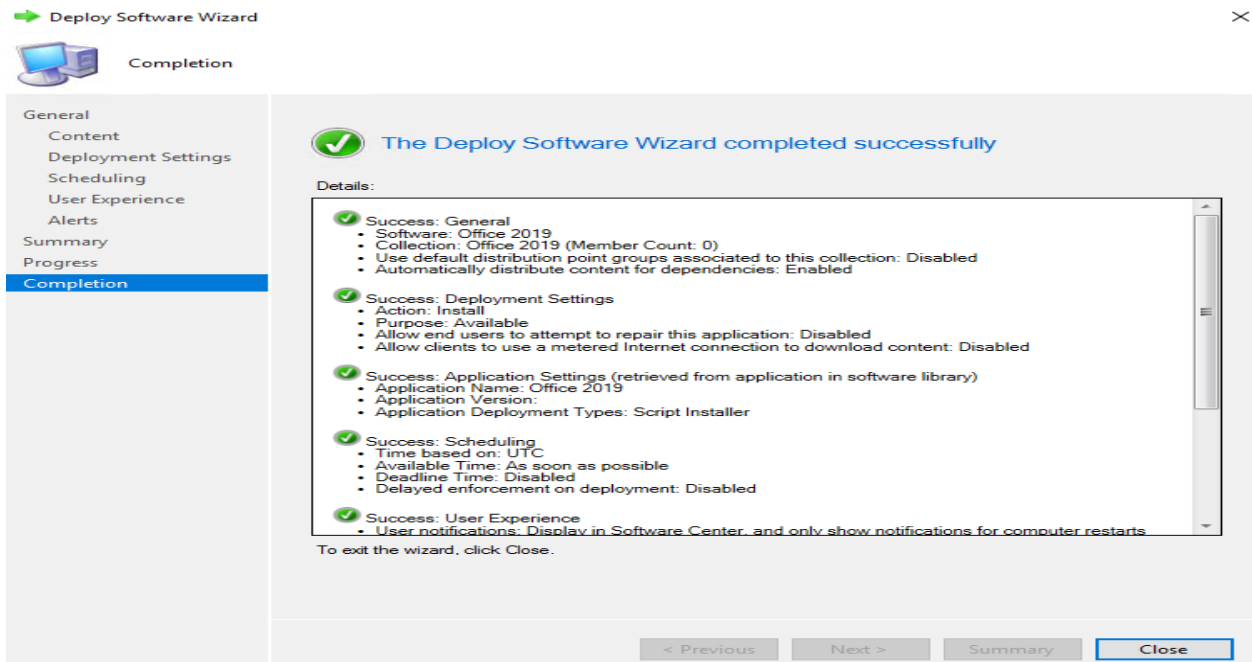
Deploy Software Wizard

Completion

General
Content
Deployment Settings
Scheduling
User Experience
Alerts
Summary
Progress
Completion

The Deploy Software Wizard completed successfully

Details:

Success: General
- Software: Office 2019
- Collection: Office 2019 (Member Count: 0)
- Use default distribution point groups associated to this collection: Disabled
- Automatically distribute content for dependencies: Enabled

Success: Deployment Settings
- Action: Install
- Purpose: Available
- Allow end users to attempt to repair this application: Disabled
- Allow clients to use a metered Internet connection to download content: Disabled

Success: Application Settings (retrieved from application in software library)
- Application Name: Office 2019
- Application Version:
- Application Deployment Types: Script Installer

Success: Scheduling
- Time based on: UTC
- Available Time: As soon as possible
- Deadline Time: Disabled
- Delayed enforcement on deployment: Disabled

Success: User Experience
- User notifications: Display in Software Center, and only show notifications for computer restarts

To exit the wizard, click Close.

< Previous
Next >
Summary
Close